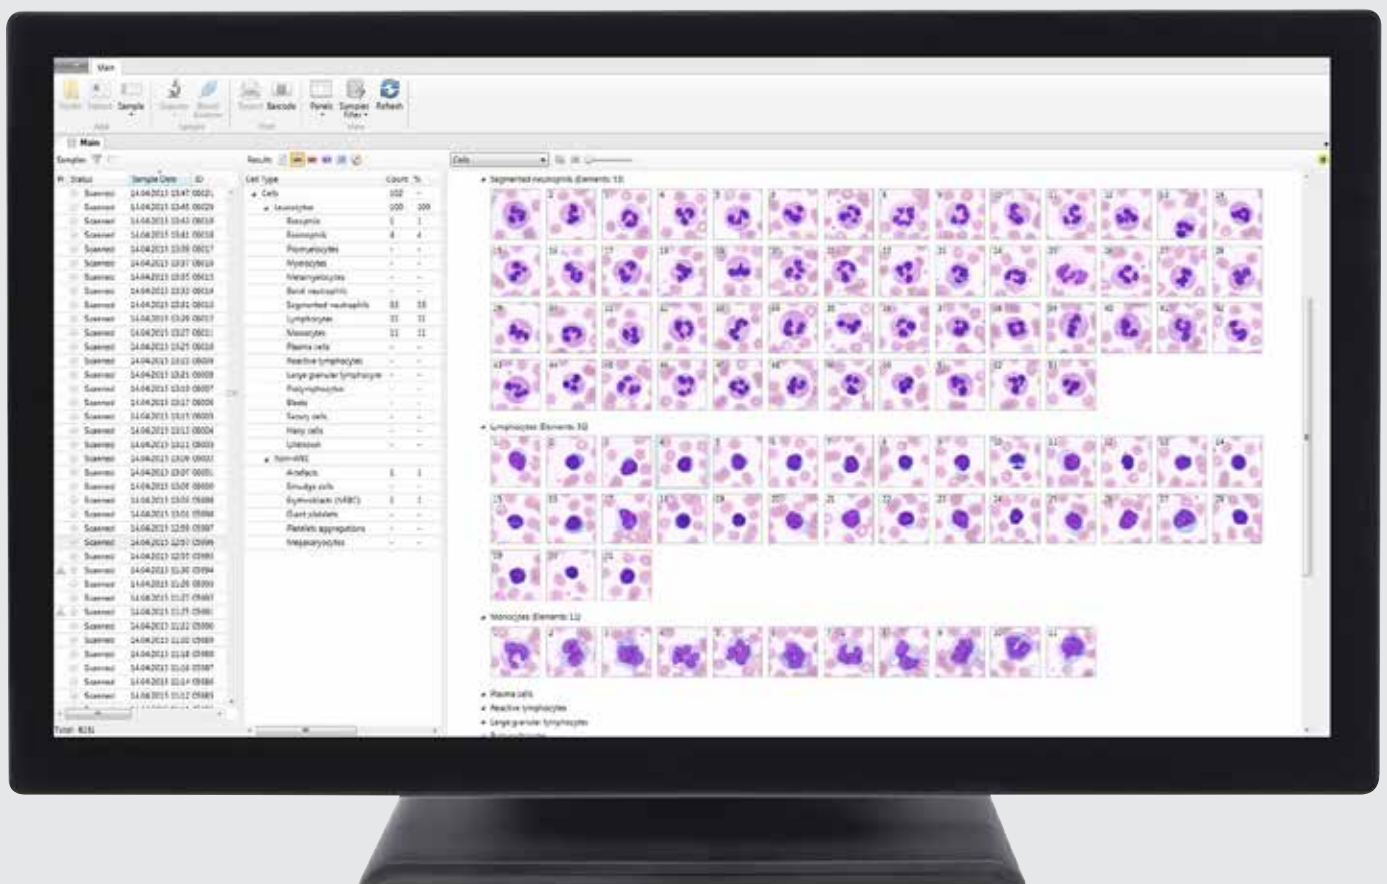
Main

Sample Barcode Panels Samples Filter Refresh

Main

Samples

Results

Cells

Status Sample Date ID

Cell type Count %

Cells
Leukocytes
Basophils
Eosinophils
Promyelocytes
Myelocytes
Metamyelocytes
Band neutrophils
Segmented neutrophils
Lymphocytes
Monocytes
Plasma cells
Reactive lymphocytes
Large granular lymphocytes
Prolymphocytes
Blasts
Sezary cells
Hairy cells
Unknown
Non-WBC
Artefacts
Smudge cells
Erythroblasts (NRBC)
Giant platelets
Platelets aggregations
Megakaryocytes

Segmented neutrophils (Elements: 53)

Lymphocytes (Elements: 32)

Monocytes (Elements: 11)

Plasma cells
Reactive lymphocytes
Large granular lymphocytes

Total: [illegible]